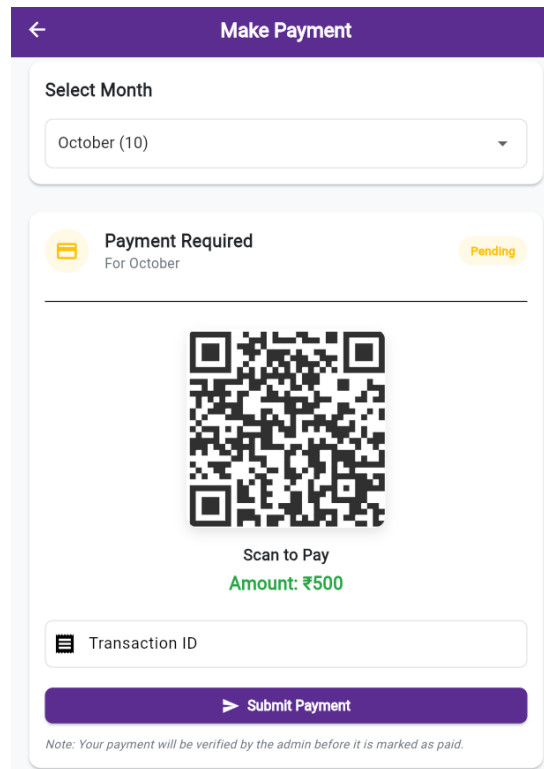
Make Payment

Select Month

October (10)

Payment Required
For October

Pending

Scan to Pay

Amount: ₹500

Transaction ID

Submit Payment

Note: Your payment will be verified by the admin before it is marked as paid.